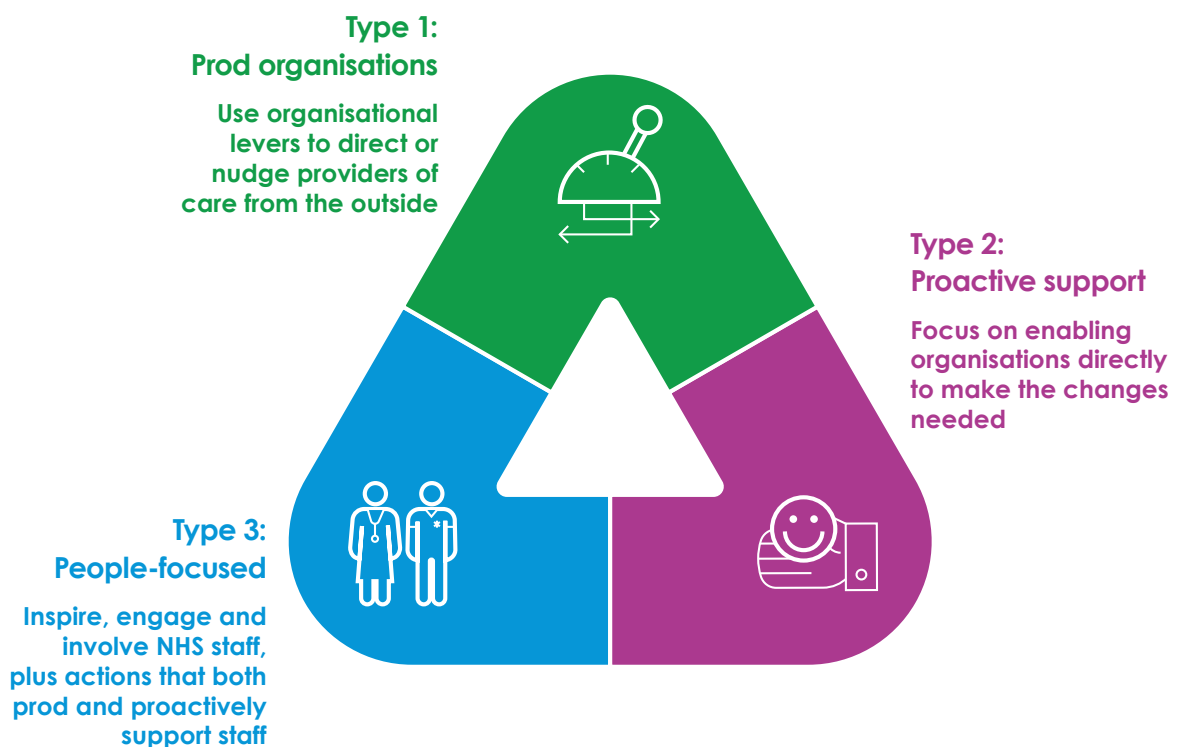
Type 1:
Prod organisations

Use organisational levers to direct or nudge providers of care from the outside

Type 2:
Proactive support

Focus on enabling organisations directly to make the changes needed

Type 3:
People-focused

Inspire, engage and involve NHS staff, plus actions that both prod and proactively support staff